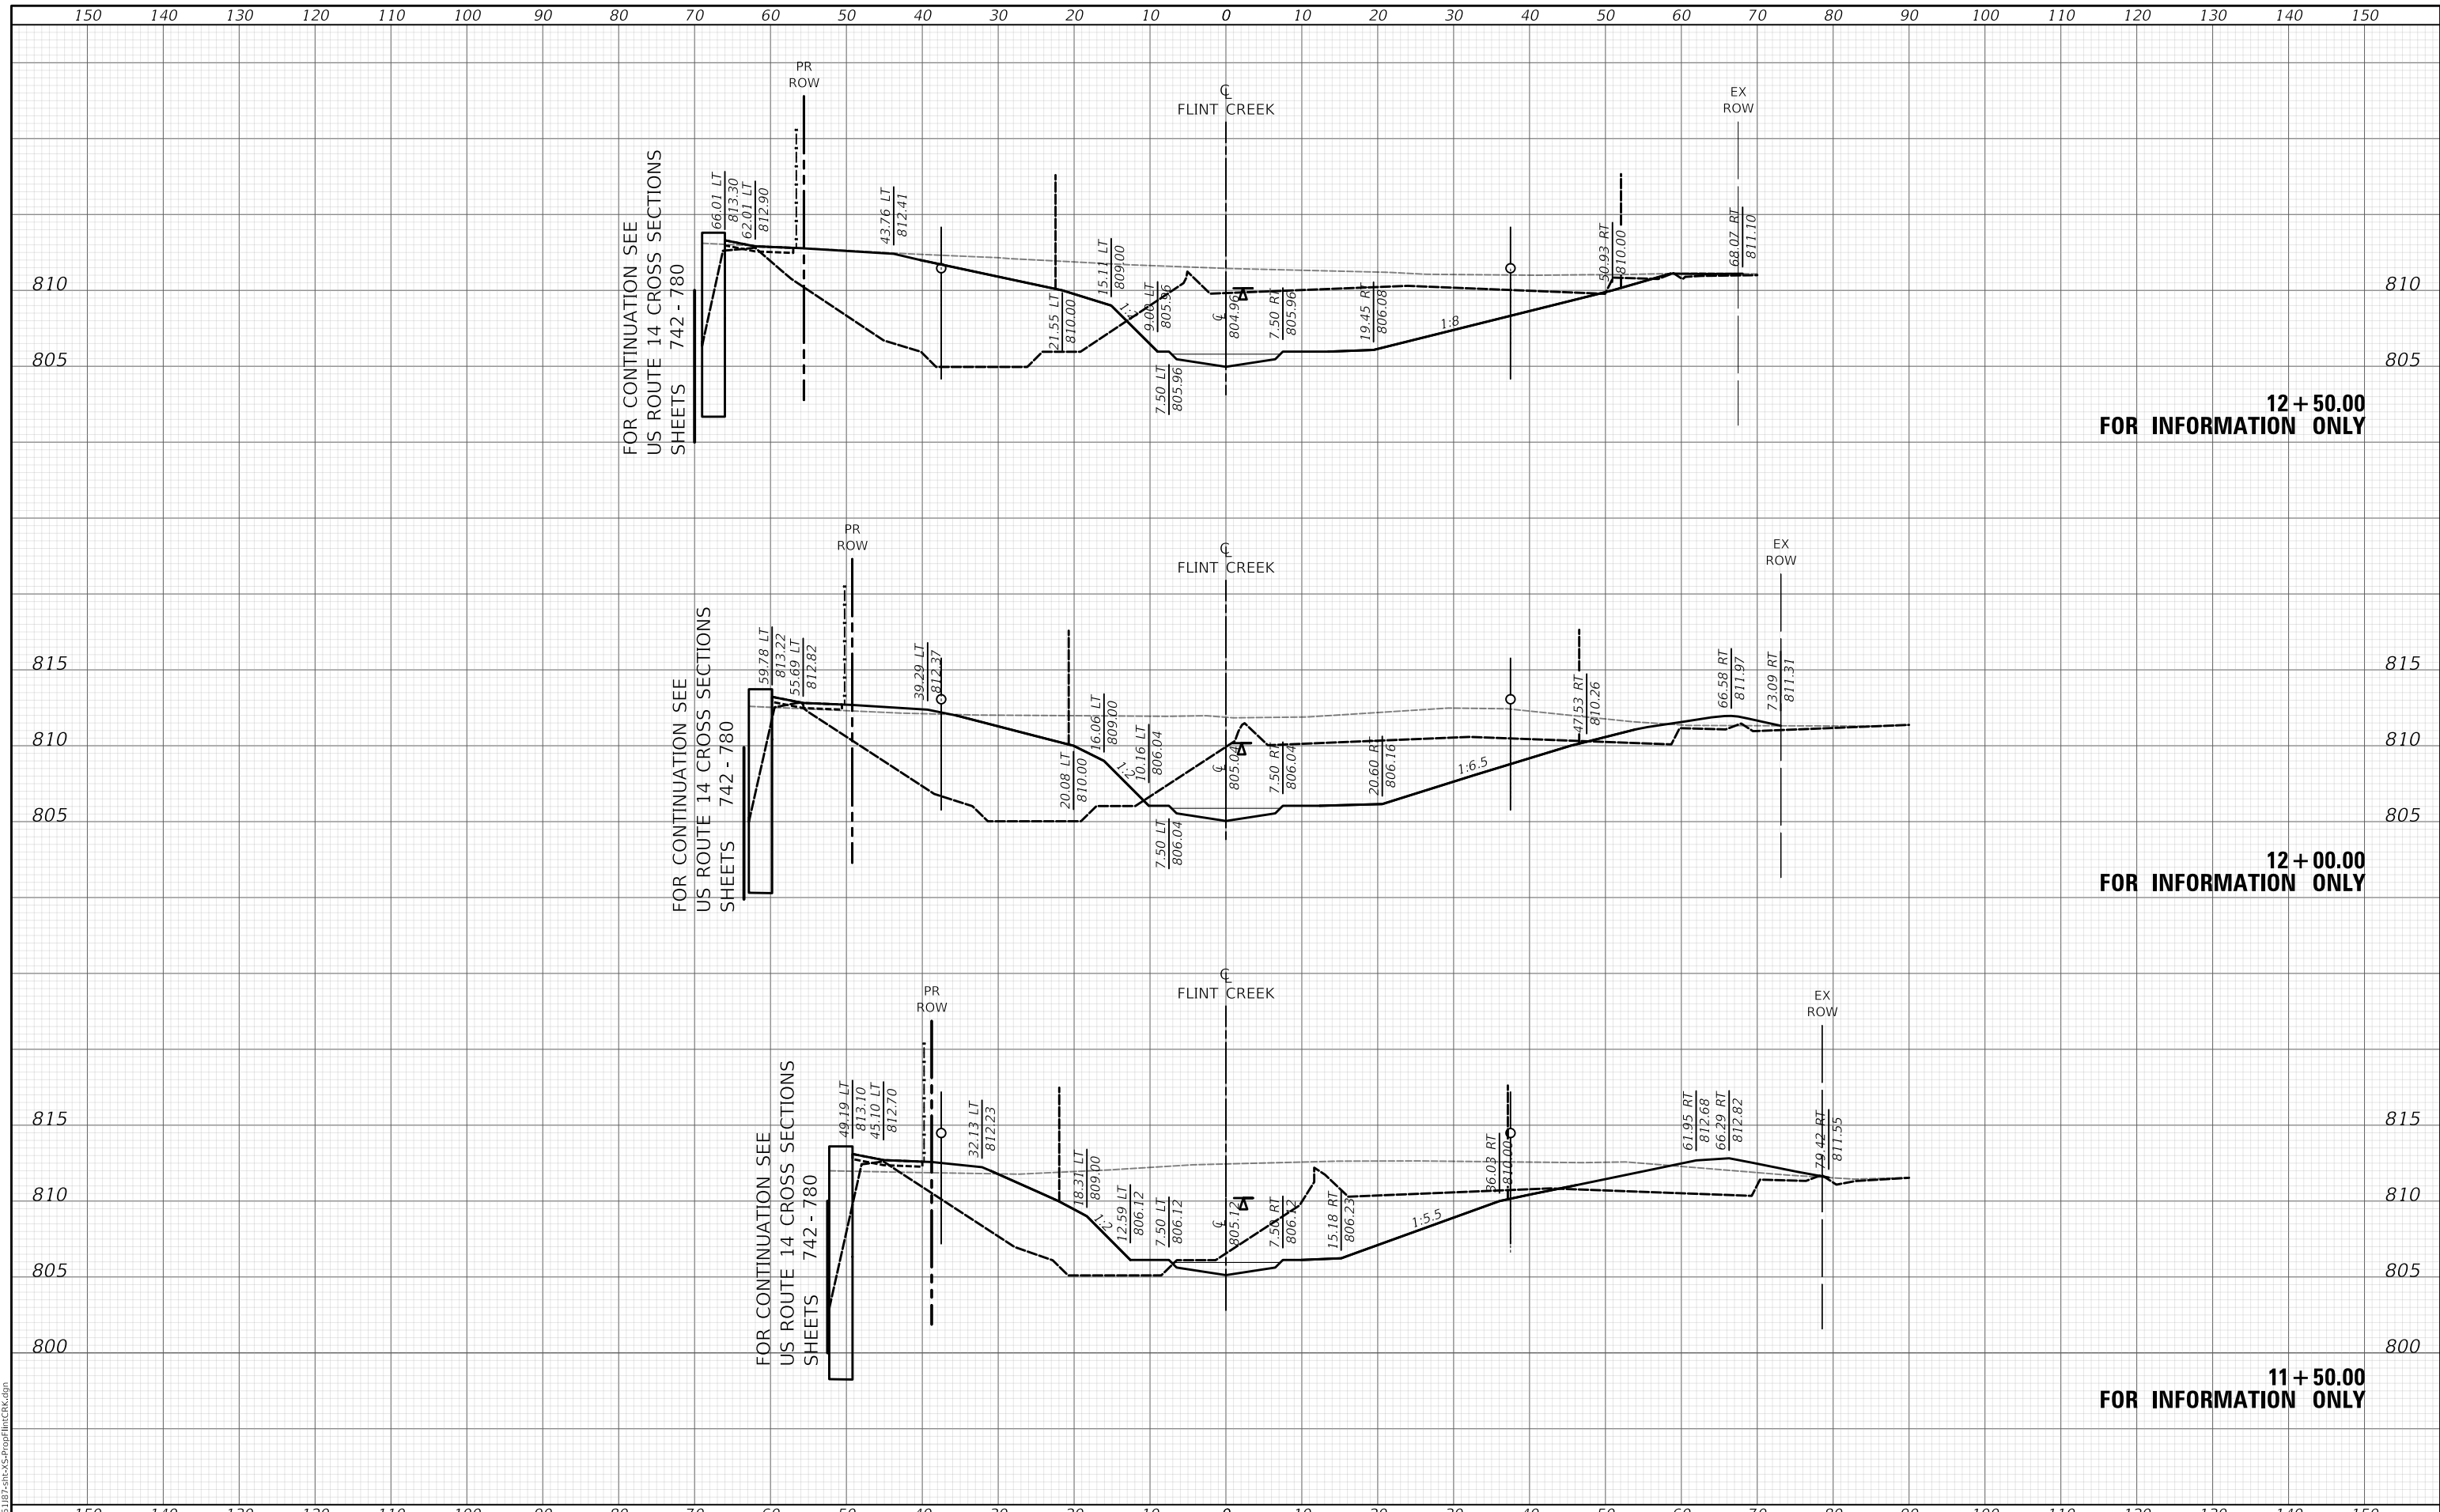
150 140 130 120 110 100 90 80 70 60 50 40 30 20 10 0 10 20 30 40 50 60 70 80 90 100 110 120 130 140 150

PR ROW

℄ FLINT CREEK

EX ROW

FOR CONTINUATION SEE US ROUTE 14 CROSS SECTIONS SHEETS 742 - 780

66.01 LT 813.30
62.01 LT 812.90
43.76 LT 812.41
21.55 LT 810.00
15.11 LT 809.00
9.00 LT 805.96
7.50 LT 805.96
℄ 804.96
7.50 RT 805.96
19.45 RT 806.08
1:8
50.93 RT 810.00
68.07 RT 811.10

810
805
810
805

12 + 50.00
FOR INFORMATION ONLY

PR ROW

℄ FLINT CREEK

EX ROW

FOR CONTINUATION SEE US ROUTE 14 CROSS SECTIONS SHEETS 742 - 780

59.78 LT 813.22
55.69 LT 812.82
39.29 LT 812.37
20.08 LT 810.00
16.06 LT 809.00
10.16 LT 806.04
7.50 LT 806.04
℄ 805.04
7.50 RT 806.04
20.60 RT 806.16
1:6.5
47.53 RT 810.26
66.58 RT 811.97
73.09 RT 811.31

815
810
805
815
810
805

12 + 00.00
FOR INFORMATION ONLY

℄ FLINT CREEK

PR ROW

EX ROW

FOR CONTINUATION SEE US ROUTE 14 CROSS SECTIONS SHEETS 742 - 780

49.19 LT 813.10
45.10 LT 812.70
32.13 LT 812.23
18.31 LT 809.00
12.59 LT 806.12
7.50 LT 806.12
℄ 805.12
7.50 RT 806.12
15.18 RT 806.23
1:5.5
36.03 RT 810.00
61.95 RT 812.68
66.29 RT 812.82
79.42 RT 811.55

815
810
805
800
815
810
805
800

11 + 50.00
FOR INFORMATION ONLY

150 140 130 120 110 100 90 80 70 60 50 40 30 20 10 0 10 20 30 40 50 60 70 80 90 100 110 120 130 140 150

51187-sht-XS-PropFlintCRK.dgn